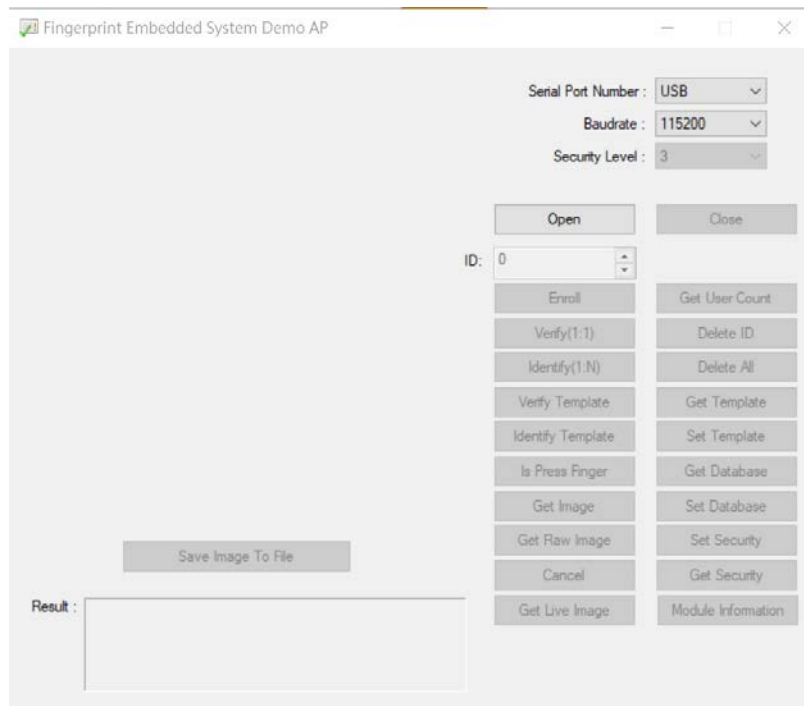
Fingerprint Embedded System Demo AP

Serial Port Number : USB
Baudrate : 115200
Security Level : 3

Open
Close

ID: 0

Enroll
Get User Count
Verify(1:1)
Delete ID
Identify(1:N)
Delete All
Verify Template
Get Template
Identify Template
Set Template
Is Press Finger
Get Database
Get Image
Set Database
Get Raw Image
Set Security
Cancel
Get Security
Get Live Image
Module Information

Save Image To File

Result :